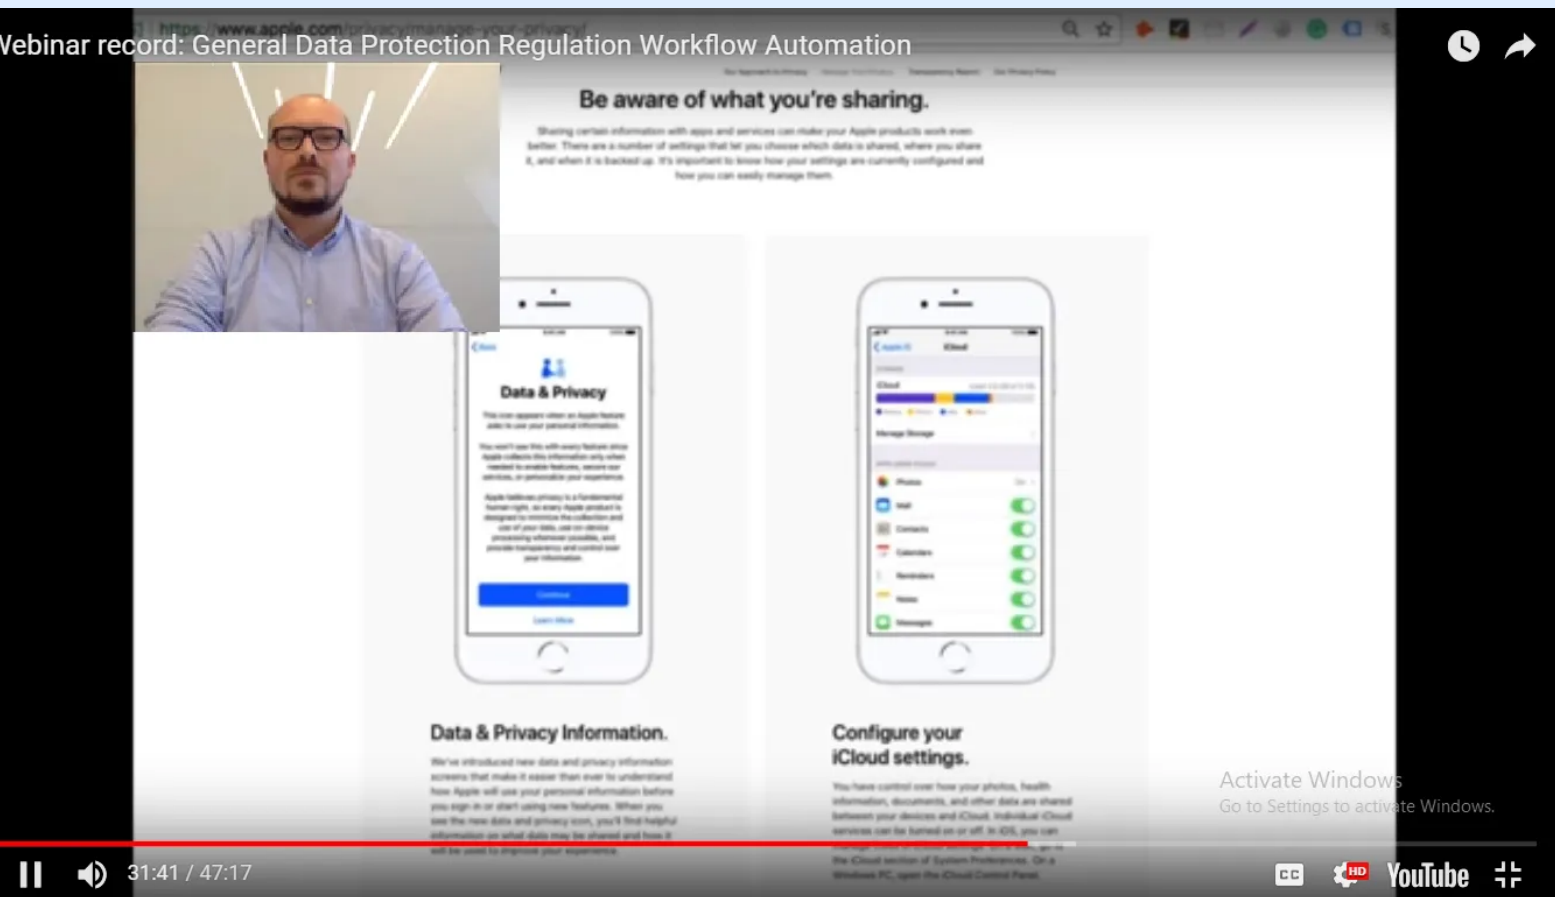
Webinar record: General Data Protection Regulation Workflow Automation

https://www.apple.com/privacy/manage-your-privacy/

Be aware of what you're sharing.

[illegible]

Data & Privacy

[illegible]

Data & Privacy Information.

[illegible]

Configure your iCloud settings.

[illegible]

Activate Windows
Go to Settings to activate Windows.

31:41 / 47:17

CC

HD

YouTube